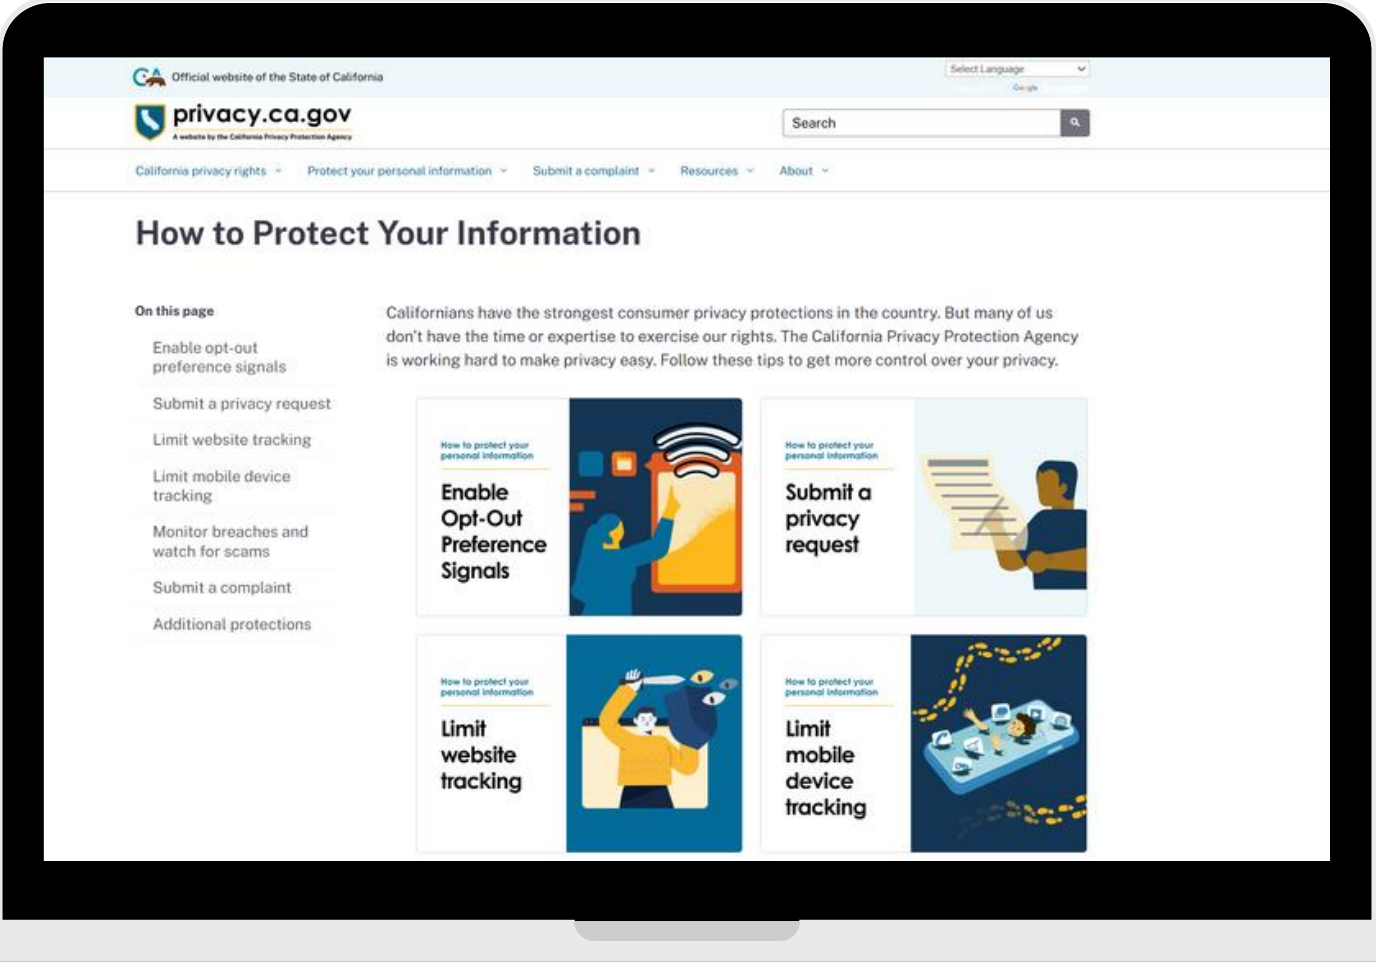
CA Official website of the State of California

Select Language

Google

privacy.ca.gov
A website by the California Privacy Protection Agency

Search

California privacy rights Protect your personal information Submit a complaint Resources About

How to Protect Your Information

On this page

Enable opt-out preference signals

Submit a privacy request

Limit website tracking

Limit mobile device tracking

Monitor breaches and watch for scams

Submit a complaint

Additional protections

Californians have the strongest consumer privacy protections in the country. But many of us don't have the time or expertise to exercise our rights. The California Privacy Protection Agency is working hard to make privacy easy. Follow these tips to get more control over your privacy.

How to protect your personal information
Enable Opt-Out Preference Signals

How to protect your personal information
Submit a privacy request

How to protect your personal information
Limit website tracking

How to protect your personal information
Limit mobile device tracking